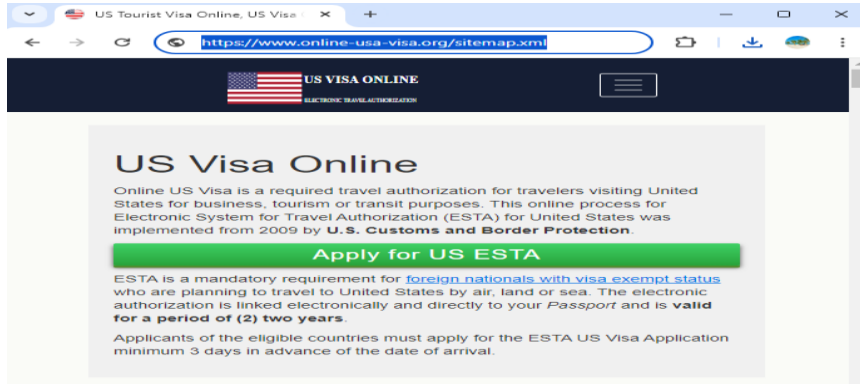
US Tourist Visa Online, US Visa

https://www.online-usa-visa.org/sitemap.xml

US VISA ONLINE
ELECTRONIC TRAVEL AUTHORIZATION

US Visa Online

Online US Visa is a required travel authorization for travelers visiting United States for business, tourism or transit purposes. This online process for Electronic System for Travel Authorization (ESTA) for United States was implemented from 2009 by U.S. Customs and Border Protection.

Apply for US ESTA

ESTA is a mandatory requirement for foreign nationals with visa exempt status who are planning to travel to United States by air, land or sea. The electronic authorization is linked electronically and directly to your Passport and is valid for a period of (2) two years.

Applicants of the eligible countries must apply for the ESTA US Visa Application minimum 3 days in advance of the date of arrival.